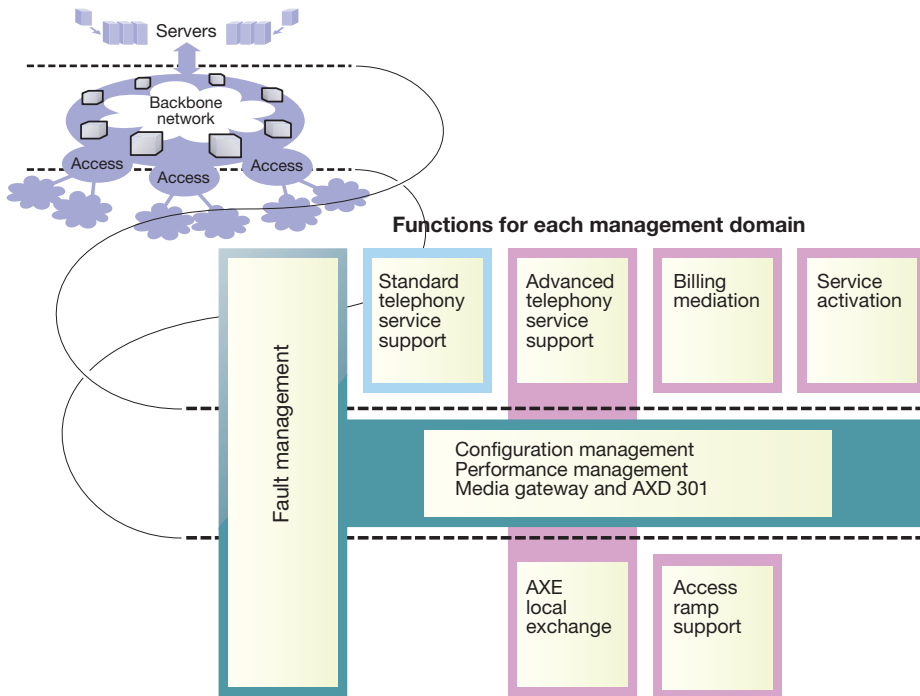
Servers

Backbone network

Access

Access

Access

Functions for each management domain

Fault management

Standard telephony service support

Advanced telephony service support

Billing mediation

Service activation

Configuration management
Performance management
Media gateway and AXD 301

AXE local exchange

Access ramp support